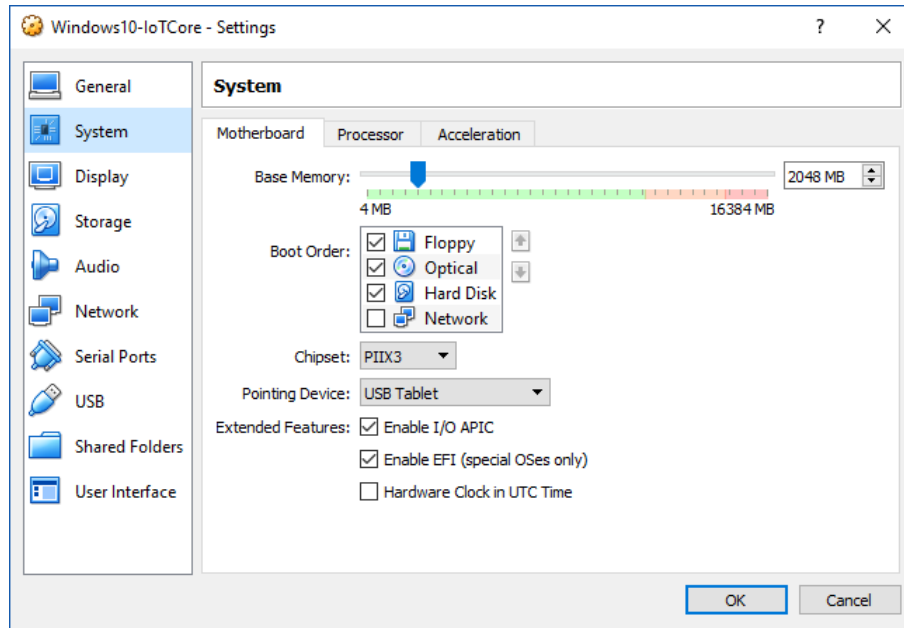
Windows10-IoTCore - Settings
?
X

General
System
Display
Storage
Audio
Network
Serial Ports
USB
Shared Folders
User Interface

System

Motherboard
Processor
Acceleration

Base Memory:
2048 MB
4 MB
16384 MB

Boot Order:
Floppy
Optical
Hard Disk
Network

Chipset: PIIX3
Pointing Device: USB Tablet
Extended Features: Enable I/O APIC
Enable EFI (special OSes only)
Hardware Clock in UTC Time

OK
Cancel